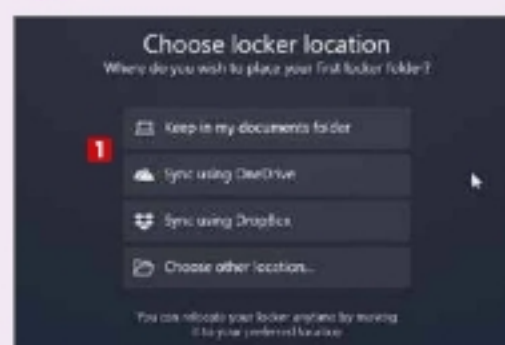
Choose locker location
Where do you wish to place your first locker folder?

1

Keep in my documents folder

Sync using OneDrive

Sync using Dropbox

Choose other location...

You can relocate your locker anytime by moving it to your preferred location